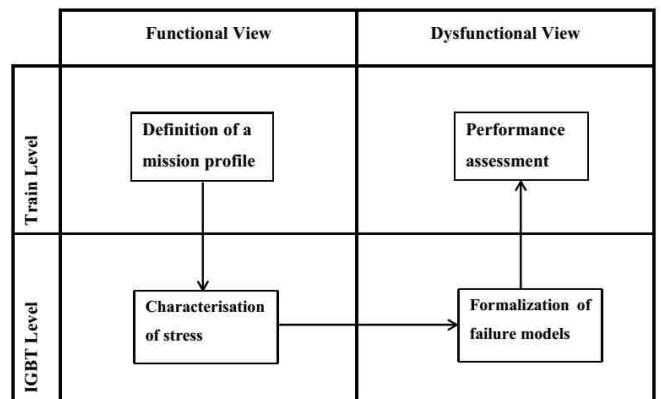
| | Functional View | Dysfunctional View |
|---|---|---|
| Train Level | Definition of a mission profile | Performance assessment |
| IGBT Level | Characterisation of stress | Formalization of failure models |